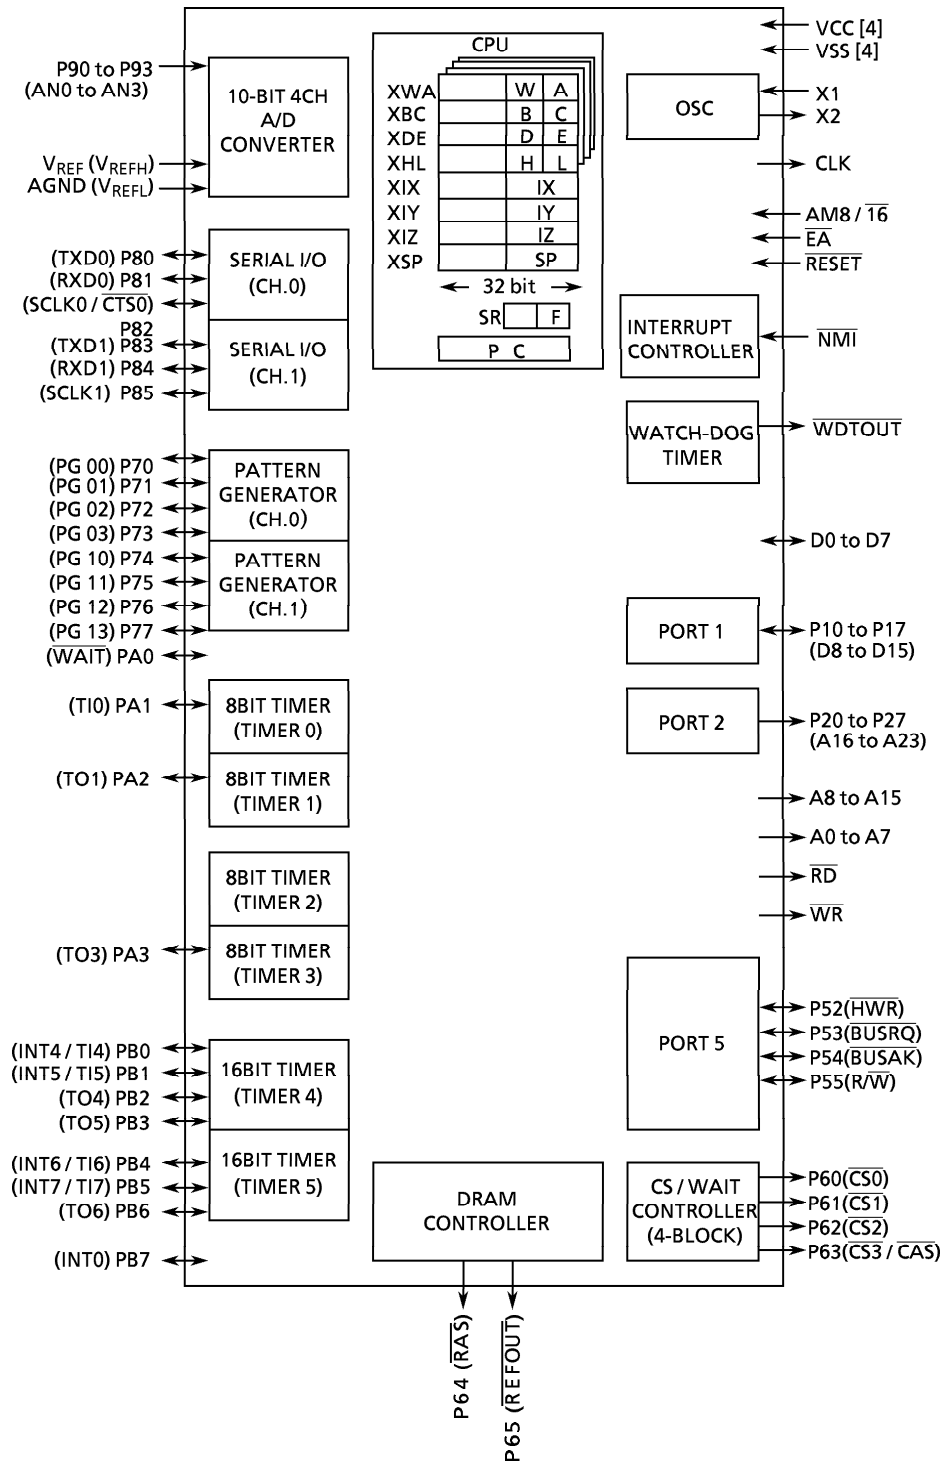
CPU

XWA W A
XBC B C
XDE D E
XHL H L
XIX IX
XIY IY
XIZ IZ
XSP SP

32 bit

SR F

P C

P90 to P93
(AN0 to AN3)

10-BIT 4CH A/D CONVERTER

$V_{REF}$ ($V_{REFH}$)
AGND ($V_{REFL}$)

(TXD0) P80
(RXD0) P81
(SCLK0 / $\overline{CTS0}$)
P82
(TXD1) P83
(RXD1) P84
(SCLK1) P85

SERIAL I/O (CH.0)

SERIAL I/O (CH.1)

(PG 00) P70
(PG 01) P71
(PG 02) P72
(PG 03) P73
(PG 10) P74
(PG 11) P75
(PG 12) P76
(PG 13) P77
($\overline{WAIT}$) PA0

PATTERN GENERATOR (CH.0)

PATTERN GENERATOR (CH.1)

(TI0) PA1
(TO1) PA2

8BIT TIMER (TIMER 0)
8BIT TIMER (TIMER 1)
8BIT TIMER (TIMER 2)
8BIT TIMER (TIMER 3)

(TO3) PA3

(INT4 / TI4) PB0
(INT5 / TI5) PB1
(TO4) PB2
(TO5) PB3
(INT6 / TI6) PB4
(INT7 / TI7) PB5
(TO6) PB6
(INT0) PB7

16BIT TIMER (TIMER 4)
16BIT TIMER (TIMER 5)

DRAM CONTROLLER

P64 ($\overline{RAS}$)
P65 ($\overline{REFOUT}$)

VCC [4]
VSS [4]

OSC

X1
X2
CLK
AM8 / $\overline{16}$
$\overline{EA}$
$\overline{RESET}$

INTERRUPT CONTROLLER

$\overline{NMI}$

WATCH-DOG TIMER

$\overline{WDTOUT}$

D0 to D7

PORT 1

P10 to P17
(D8 to D15)

PORT 2

P20 to P27
(A16 to A23)

A8 to A15
A0 to A7
$\overline{RD}$
$\overline{WR}$

PORT 5

P52($\overline{HWR}$)
P53($\overline{BUSRQ}$)
P54($\overline{BUSAK}$)
P55(R/$\overline{W}$)

CS / WAIT CONTROLLER (4-BLOCK)

P60($\overline{CS0}$)
P61($\overline{CS1}$)
P62($\overline{CS2}$)
P63($\overline{CS3}$ / $\overline{CAS}$)